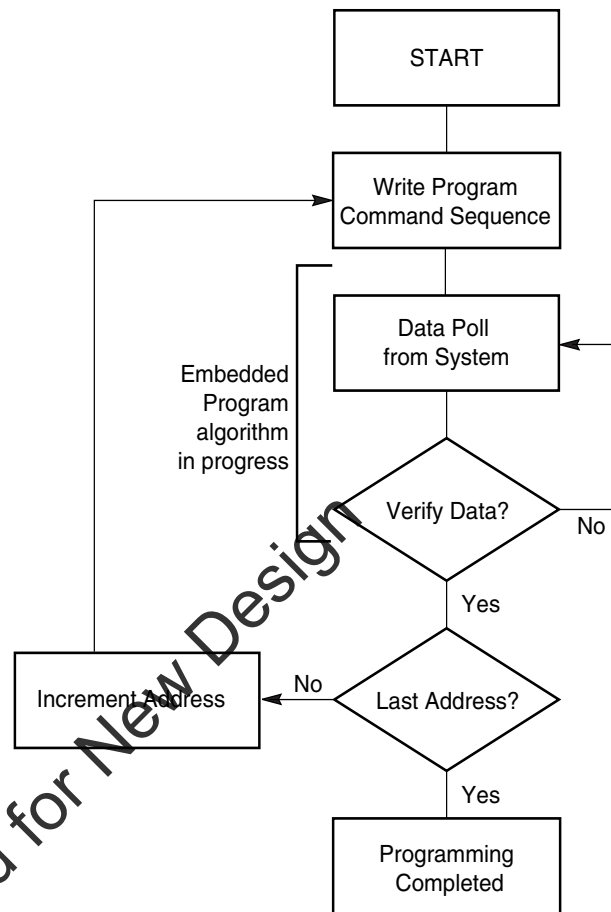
START

Write Program Command Sequence

Embedded Program algorithm in progress

Data Poll from System

Verify Data?

No

Yes

Increment Address

No

Last Address?

Yes

Programming Completed

d for New Design